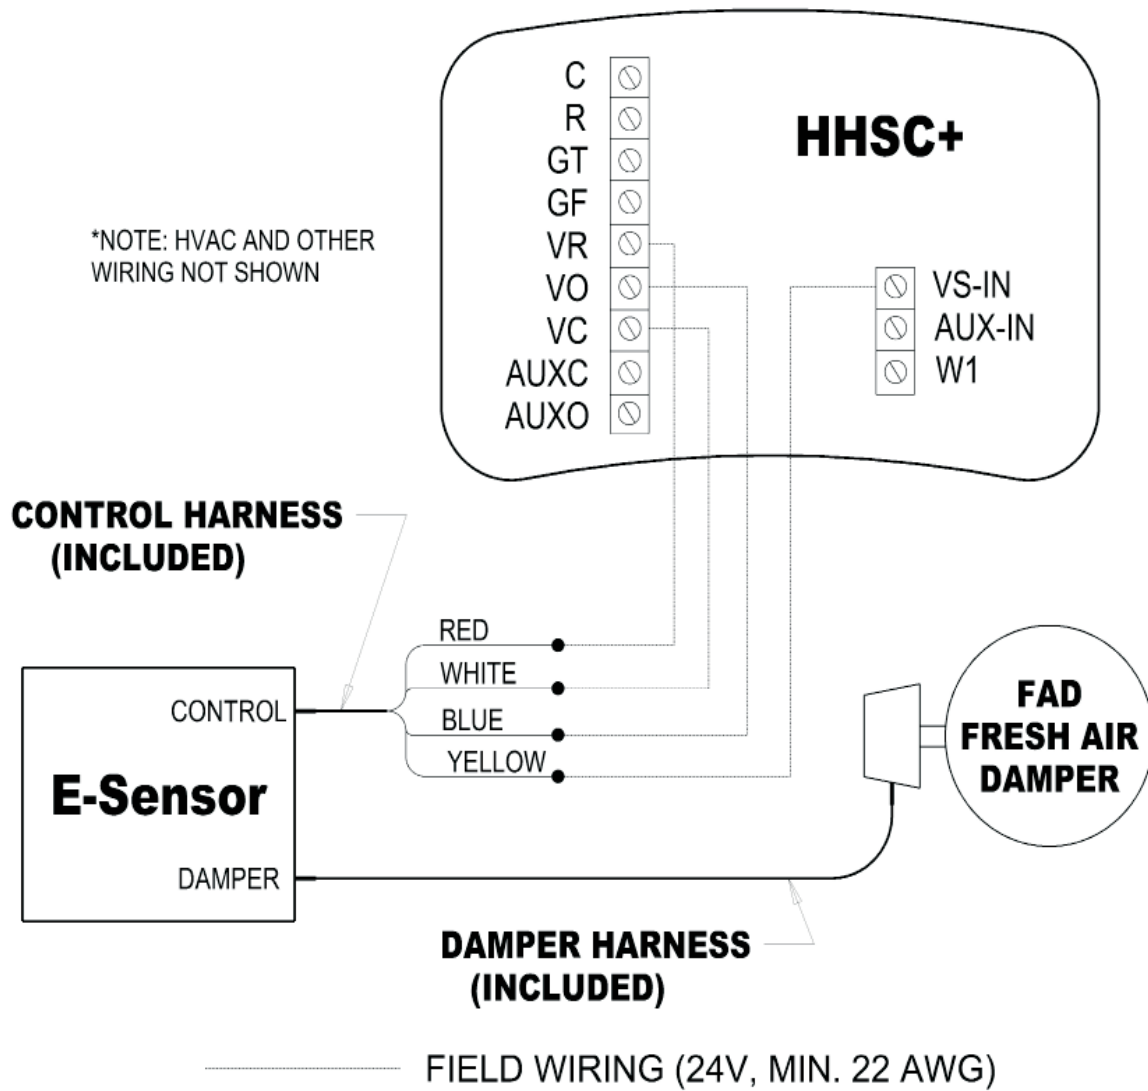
C
R
GT
GF
VR
VO
VC
AUXC
AUXO

HHSC+

*NOTE: HVAC AND OTHER WIRING NOT SHOWN

VS-IN
AUX-IN
W1

CONTROL HARNESS (INCLUDED)

RED
WHITE
BLUE
YELLOW

CONTROL

E-Sensor

DAMPER

FAD FRESH AIR DAMPER

DAMPER HARNESS (INCLUDED)

FIELD WIRING (24V, MIN. 22 AWG)